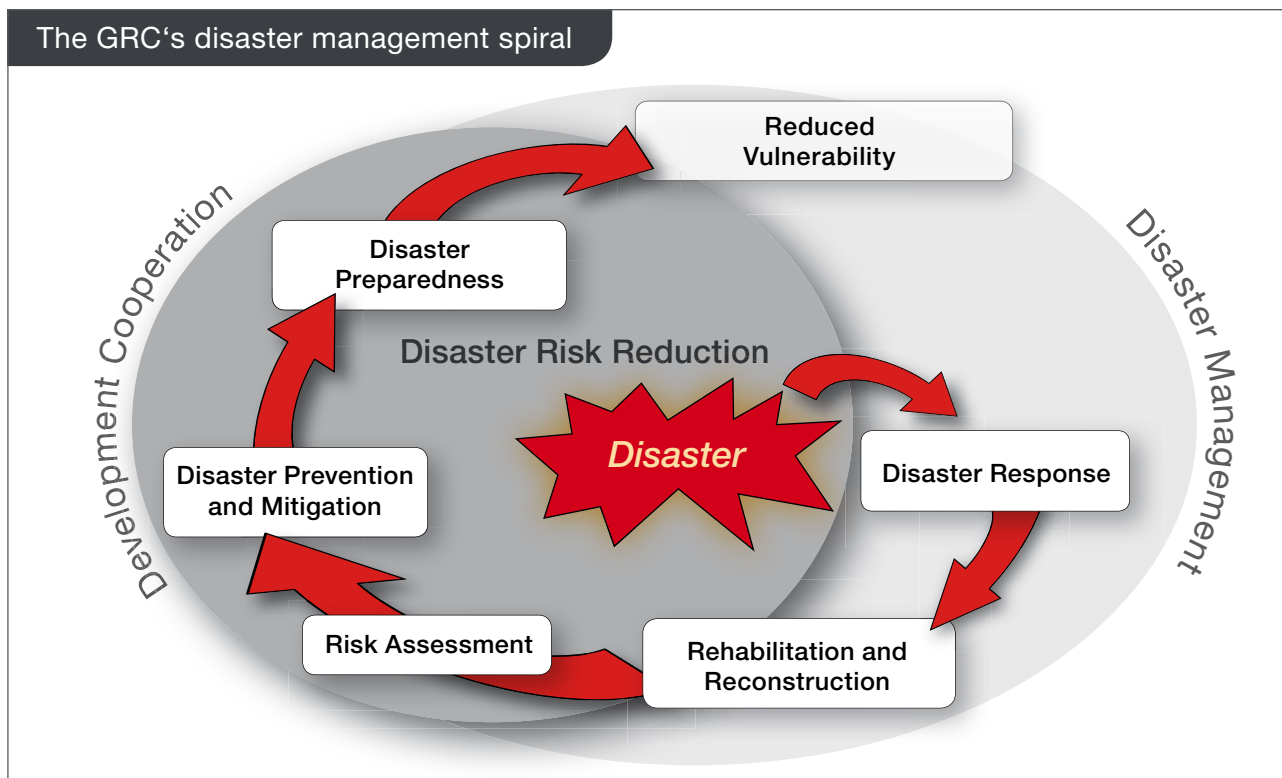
The GRC‘s disaster management spiral

Reduced Vulnerability

Development Cooperation

Disaster Management

Disaster Preparedness

Disaster Risk Reduction

Disaster

Disaster Prevention and Mitigation

Disaster Response

Risk Assessment

Rehabilitation and Reconstruction